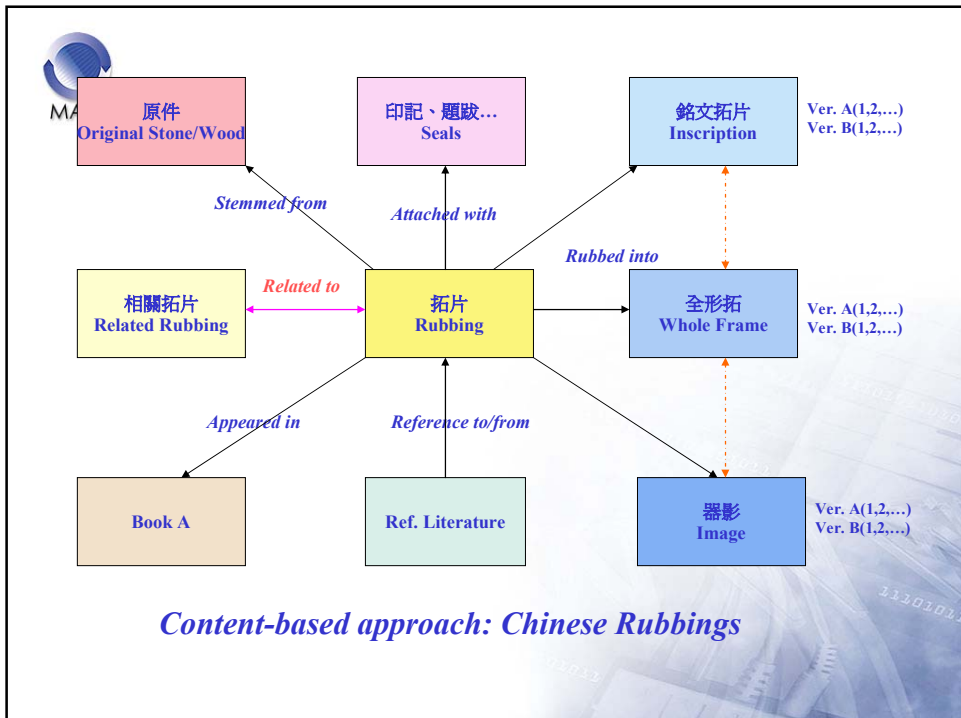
MA

原件
Original Stone/Wood

印記、題跋…
Seals

銘文拓片
Inscription

Ver. A(1,2,…)
Ver. B(1,2,…)

Stemmed from

Attached with

Rubbed into

相關拓片
Related Rubbing

Related to

拓片
Rubbing

全形拓
Whole Frame

Ver. A(1,2,…)
Ver. B(1,2,…)

Appeared in

Reference to/from

Book A

Ref. Literature

器影
Image

Ver. A(1,2,…)
Ver. B(1,2,…)

Content-based approach: Chinese Rubbings